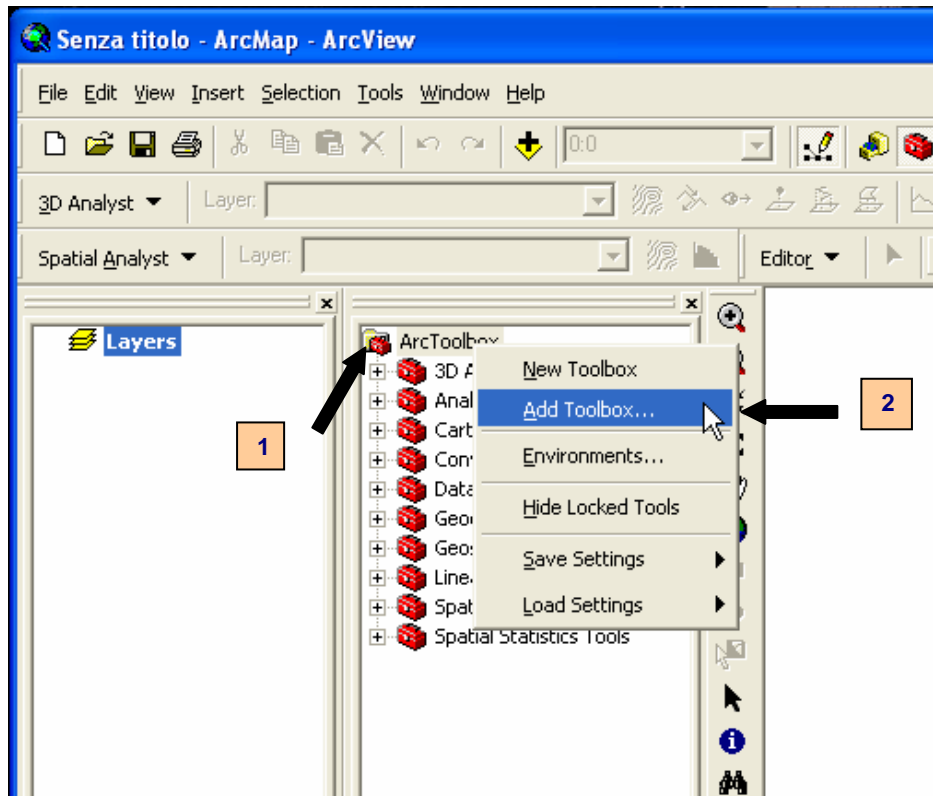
Senza titolo - ArcMap - ArcView

File Edit View Insert Selection Tools Window Help

0:0

3D Analyst ▼ Layer:

Spatial Analyst ▼ Layer:

Editor ▼

Layers

ArcToolbox

3D A

Anal

Cart

Conv

Data

Geo

Geos

Line

Spat

Spatial Statistics Tools

New Toolbox

Add Toolbox...

Environments...

Hide Locked Tools

Save Settings

Load Settings

1

2